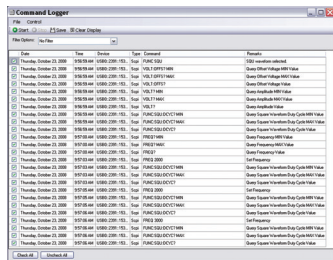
Command Logger

File Control

Start Stop Save Clear Display

Filter Options: No Filter

| | Date | Time | Device | Type | Command | Remarks |
|---|---|---|---|---|---|---|
| | Thursday, October 23, 2008 | 9:56:59 AM | USB0::2391::153... | Scpi | FUNC SQU | SQU waveform selected. |
| | Thursday, October 23, 2008 | 9:56:59 AM | USB0::2391::153... | Scpi | VOLT:OFFS? MIN | Query Offset Voltage MIN Value |
| | Thursday, October 23, 2008 | 9:56:59 AM | USB0::2391::153... | Scpi | VOLT:OFFS? MAX | Query Offset Voltage MAX Value |
| | Thursday, October 23, 2008 | 9:56:59 AM | USB0::2391::153... | Scpi | VOLT:OFFS? | Query Offset Voltage Value |
| | Thursday, October 23, 2008 | 9:56:59 AM | USB0::2391::153... | Scpi | VOLT? MIN | Query Amplitude MIN Value |
| | Thursday, October 23, 2008 | 9:56:59 AM | USB0::2391::153... | Scpi | VOLT? MAX | Query Amplitude MAX Value |
| | Thursday, October 23, 2008 | 9:56:59 AM | USB0::2391::153... | Scpi | VOLT? | Query Amplitude Value |
| | Thursday, October 23, 2008 | 9:56:59 AM | USB0::2391::153... | Scpi | FUNC:SQU:DCYC? MIN | Query Square Waveform Duty Cycle MIN Value |
| | Thursday, October 23, 2008 | 9:56:59 AM | USB0::2391::153... | Scpi | FUNC:SQU:DCYC? MAX | Query Square Waveform Duty Cycle MAX Value |
| | Thursday, October 23, 2008 | 9:56:59 AM | USB0::2391::153... | Scpi | FUNC:SQU:DCYC? | Query Square Waveform Duty Cycle Value |
| | Thursday, October 23, 2008 | 9:56:59 AM | USB0::2391::153... | Scpi | FREQ? MIN | Query Frequency MIN Value |
| | Thursday, October 23, 2008 | 9:57:03 AM | USB0::2391::153... | Scpi | FREQ? MAX | Query Frequency MAX Value |
| | Thursday, October 23, 2008 | 9:57:03 AM | USB0::2391::153... | Scpi | FREQ? | Query Frequency Value |
| | Thursday, October 23, 2008 | 9:57:03 AM | USB0::2391::153... | Scpi | FREQ 2000 | Set Frequency |
| | Thursday, October 23, 2008 | 9:57:03 AM | USB0::2391::153... | Scpi | FUNC:SQU:DCYC? MIN | Query Square Waveform Duty Cycle MIN Value |
| | Thursday, October 23, 2008 | 9:57:03 AM | USB0::2391::153... | Scpi | FUNC:SQU:DCYC? MAX | Query Square Waveform Duty Cycle MAX Value |
| | Thursday, October 23, 2008 | 9:57:03 AM | USB0::2391::153... | Scpi | FUNC:SQU:DCYC? | Query Square Waveform Duty Cycle Value |
| | Thursday, October 23, 2008 | 9:57:03 AM | USB0::2391::153... | Scpi | FREQ 2000 | Set Frequency |
| | Thursday, October 23, 2008 | 9:57:03 AM | USB0::2391::153... | Scpi | FUNC:SQU:DCYC? MIN | Query Square Waveform Duty Cycle MIN Value |
| | Thursday, October 23, 2008 | 9:57:03 AM | USB0::2391::153... | Scpi | FUNC:SQU:DCYC? MAX | Query Square Waveform Duty Cycle MAX Value |
| | Thursday, October 23, 2008 | 9:57:03 AM | USB0::2391::153... | Scpi | FUNC:SQU:DCYC? | Query Square Waveform Duty Cycle Value |
| | Thursday, October 23, 2008 | 9:57:03 AM | USB0::2391::153... | Scpi | FREQ 2000 | Set Frequency |
| | Thursday, October 23, 2008 | 9:57:03 AM | USB0::2391::153... | Scpi | FUNC:SQU:DCYC? MIN | Query Square Waveform Duty Cycle MIN Value |
| | Thursday, October 23, 2008 | 9:57:03 AM | USB0::2391::153... | Scpi | FUNC:SQU:DCYC? MAX | Query Square Waveform Duty Cycle MAX Value |
| | Thursday, October 23, 2008 | 9:57:03 AM | USB0::2391::153... | Scpi | FUNC:SQU:DCYC? | Query Square Waveform Duty Cycle Value |

Check All Uncheck All